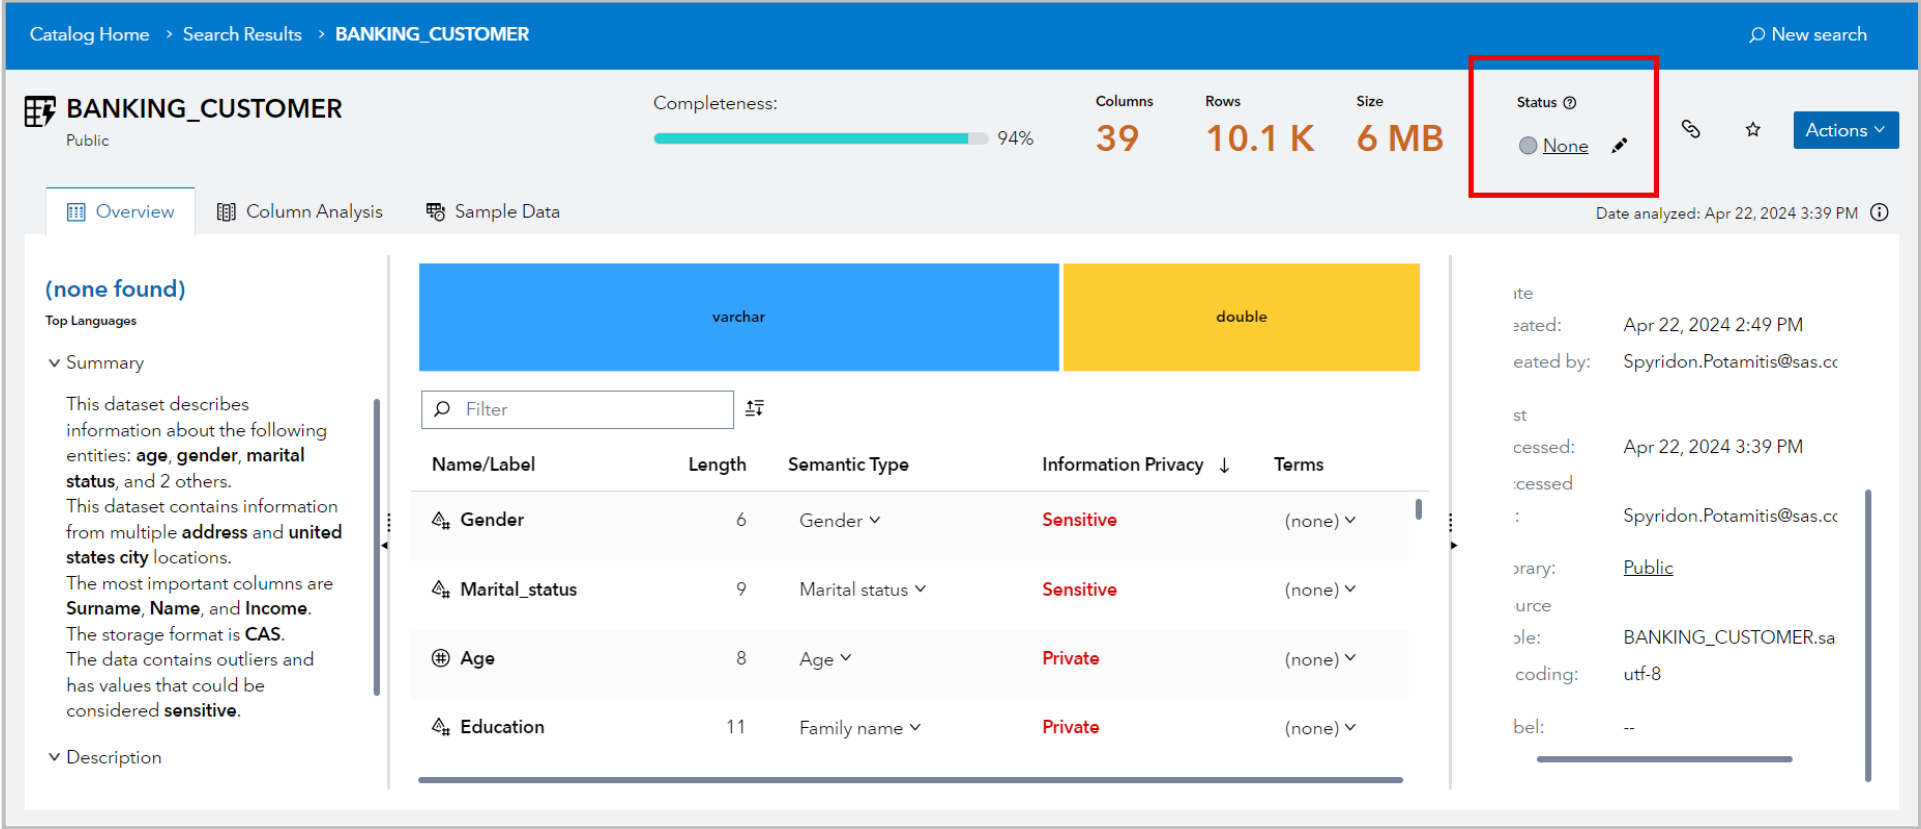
Catalog Home > Search Results > BANKING_CUSTOMER

New search

BANKING_CUSTOMER
Public

Completeness:
94%

Columns
39

Rows
10.1 K

Size
6 MB

Status
None

Actions

Overview Column Analysis Sample Data

Date analyzed: Apr 22, 2024 3:39 PM

(none found)
Top Languages

Summary

This dataset describes information about the following entities: **age**, **gender**, **marital status**, and 2 others.
This dataset contains information from multiple **address** and **united states city** locations.
The most important columns are **Surname**, **Name**, and **Income**.
The storage format is **CAS**.
The data contains outliers and has values that could be considered **sensitive**.

Description

varchar
double

Filter

| Name/Label | Length | Semantic Type | Information Privacy ↓ | Terms |
|---|---|---|---|---|
| Gender | 6 | Gender | Sensitive | (none) |
| Marital_status | 9 | Marital status | Sensitive | (none) |
| Age | 8 | Age | Private | (none) |
| Education | 11 | Family name | Private | (none) |

ıte
ɜated: Apr 22, 2024 2:49 PM
eated by: Spyridon.Potamitis@sas.cc
st
cessed: Apr 22, 2024 3:39 PM
:cessed
: Spyridon.Potamitis@sas.cc
ɔrary: Public
ırce
ɔle: BANKING_CUSTOMER.sa
coding: utf-8
bel: --